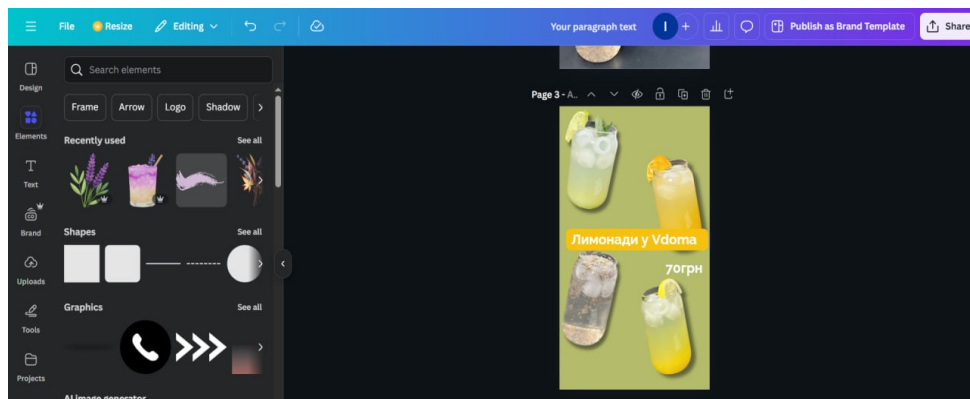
File Resize Editing

Your paragraph text

Publish as Brand Template

Share

Design

Elements

Text

Brand

Uploads

Tools

Projects

Search elements

Frame Arrow Logo Shadow

Recently used See all

Shapes See all

Graphics See all

AI image generator

Page 3 - A...

Лимонади у Vdoma

70грн